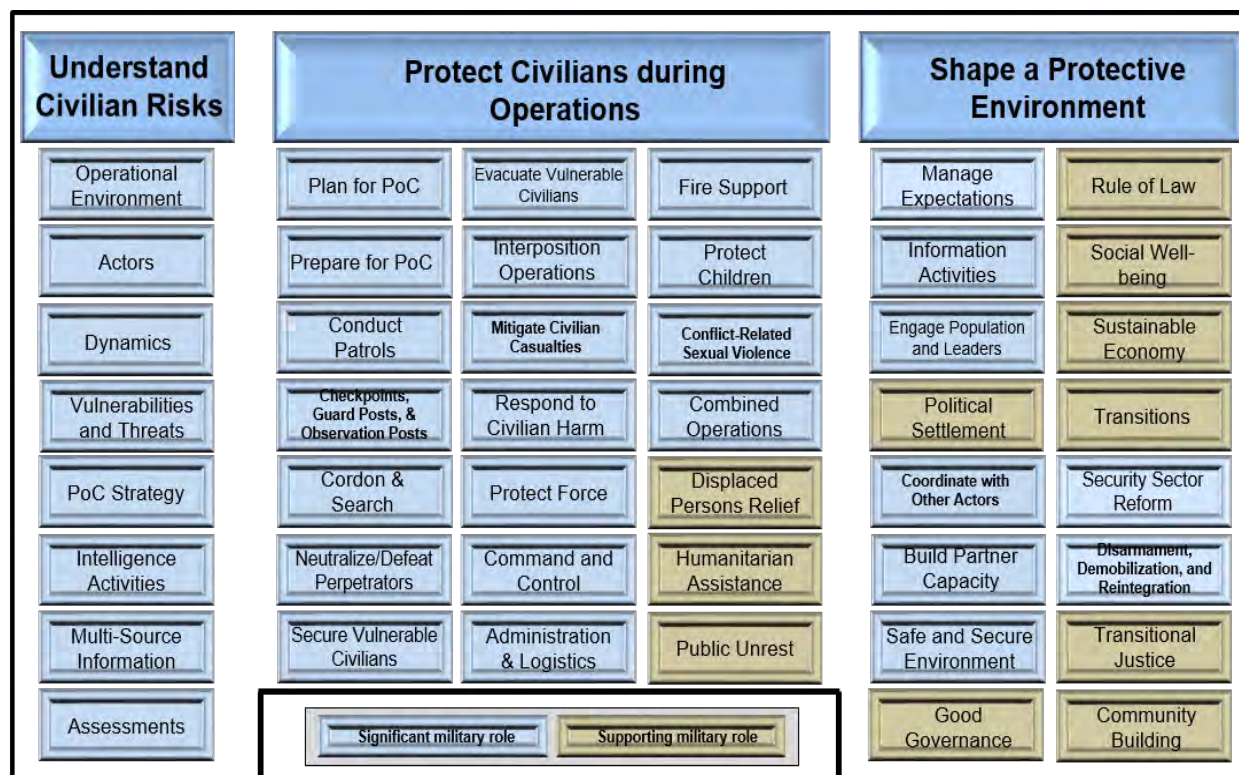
Understand Civilian Risks

Operational Environment

Actors

Dynamics

Vulnerabilities and Threats

PoC Strategy

Intelligence Activities

Multi-Source Information

Assessments

Protect Civilians during Operations

Plan for PoC

Prepare for PoC

Conduct Patrols

Checkpoints, Guard Posts, & Observation Posts

Cordon & Search

Neutralize/Defeat Perpetrators

Secure Vulnerable Civilians

Evacuate Vulnerable Civilians

Interposition Operations

Mitigate Civilian Casualties

Respond to Civilian Harm

Protect Force

Command and Control

Administration & Logistics

Fire Support

Protect Children

Conflict-Related Sexual Violence

Combined Operations

Displaced Persons Relief

Humanitarian Assistance

Public Unrest

Significant military role

Supporting military role

Shape a Protective Environment

Manage Expectations

Information Activities

Engage Population and Leaders

Political Settlement

Coordinate with Other Actors

Build Partner Capacity

Safe and Secure Environment

Good Governance

Rule of Law

Social Well-being

Sustainable Economy

Transitions

Security Sector Reform

Disarmament, Demobilization, and Reintegration

Transitional Justice

Community Building